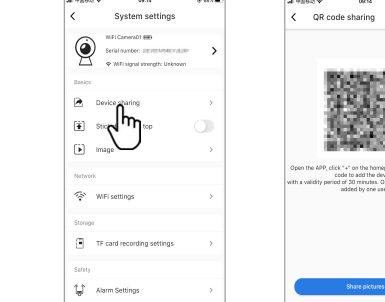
System settings

WiFi Camera01

Serial number:

WiFi signal strength: Unknown

Basics

Device sharing

Sticky on top

Image

Network

WiFi settings

Storage

TF card recording settings

Safety

Alarm Settings

QR code sharing

Open the APP, click "+" on the homep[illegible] code to add the dev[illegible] with a validity period of 30 minutes. O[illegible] added by one us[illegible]

Share pictures